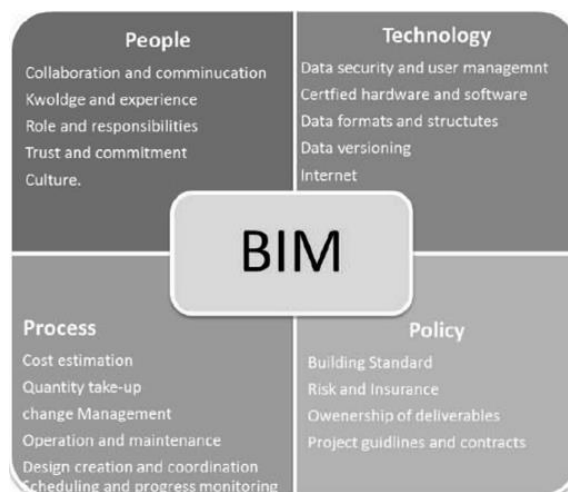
People
Collaboration and comminucation
Kwoldge and experience
Role and responsibilities
Trust and commitment
Culture.

Technology
Data security and user managemnt
Certfied hardware and software
Data formats and structutes
Data versioning
Internet

BIM

Process
Cost estimation
Quantity take-up
change Management
Operation and maintenance
Design creation and coordination
Scheduling and progress monitoring

Policy
Building Standard
Risk and Insurance
Owenership of deliverables
Project guidlines and contracts